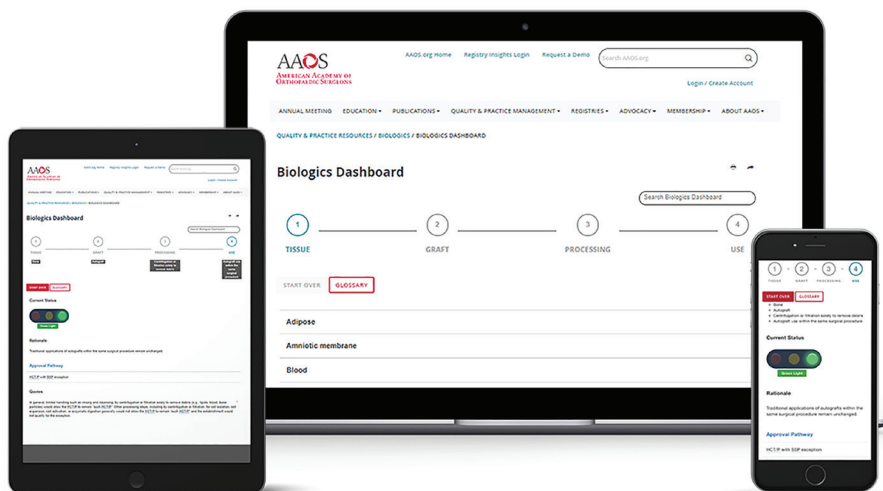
AAOS
AMERICAN ACADEMY OF ORTHOPAEDIC SURGEONS

AAOS.org Home Registry Insights Login Request a Demo Search AAOS.org

Login / Create Account

ANNUAL MEETING EDUCATION ▾ PUBLICATIONS ▾ QUALITY & PRACTICE MANAGEMENT ▾ REGISTRIES ▾ ADVOCACY ▾ MEMBERSHIP ▾ ABOUT AAOS ▾

QUALITY & PRACTICE RESOURCES / BIOLOGICS / BIOLOGICS DASHBOARD

Biologics Dashboard

Search Biologics Dashboard

1 TISSUE 2 GRAFT 3 PROCESSING 4 USE

START OVER GLOSSARY

Adipose

Amniotic membrane

Blood

AAOS

Biologics Dashboard

TISSUE GRAFT PROCESSING USE

START OVER GLOSSARY

Current Status

Green Light

Rationale

Traditional applications of autografts within the same surgical procedure remain unchanged.

Approval Pathway

HCT/P with SSP exception

Quotes

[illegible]

1 TISSUE 2 GRAFT 3 PROCESSING 4 USE

START OVER GLOSSARY

• Bone
• Autograft
• Centrifugation or filtration solely to remove debris
• Autograft use within the same surgical procedure

Current Status

Green Light

Rationale

Traditional applications of autografts within the same surgical procedure remain unchanged.

Approval Pathway

HCT/P with SSP exception